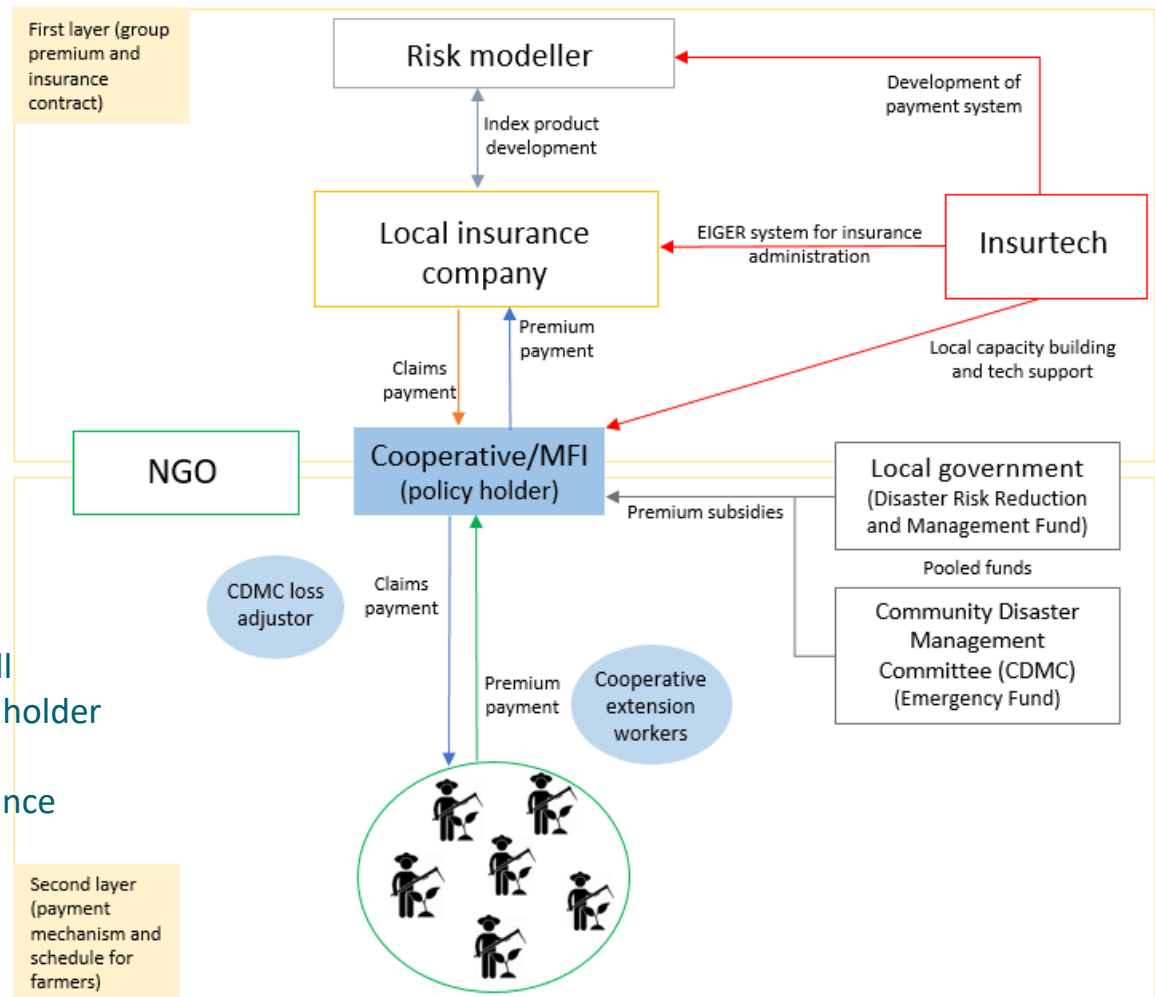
First layer (group premium and insurance contract)

Risk modeller

Development of payment system

Index product development

Local insurance company

EIGER system for insurance administration

Insurtech

Premium payment

Claims payment

Local capacity building and tech support

NGO

Cooperative/MFI (policy holder)

Local government (Disaster Risk Reduction and Management Fund)

Premium subsidies

Pooled funds

CDMC loss adjustor

Claims payment

Community Disaster Management Committee (CDMC) (Emergency Fund)

ll

holder

Premium payment

Cooperative extension workers

nce

Second layer (payment mechanism and schedule for farmers)